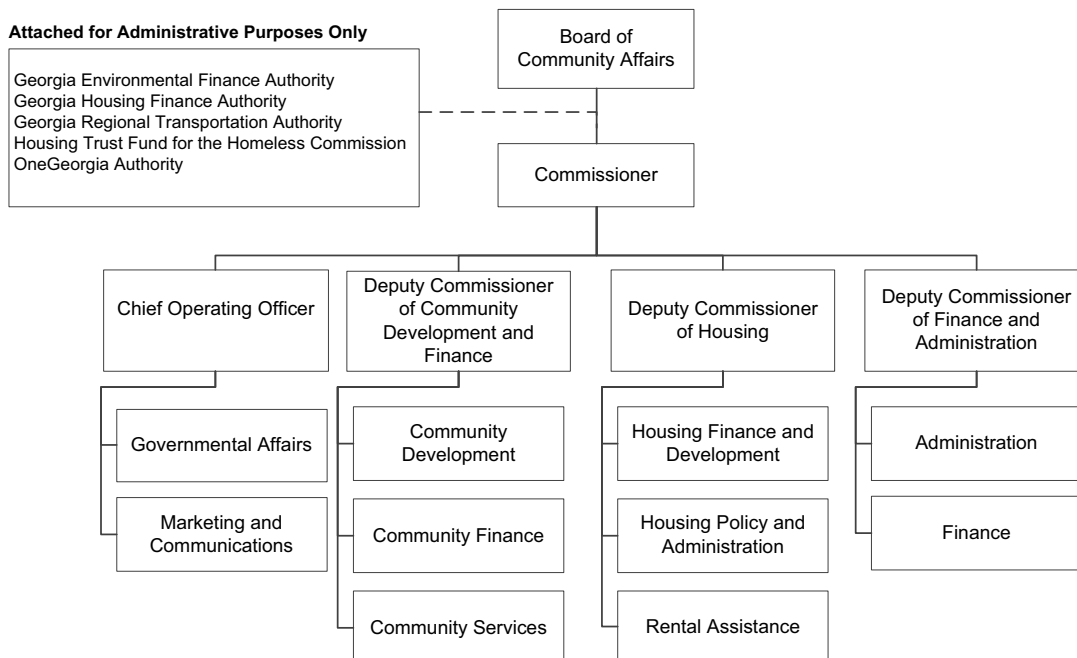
Attached for Administrative Purposes Only

Georgia Environmental Finance Authority
Georgia Housing Finance Authority
Georgia Regional Transportation Authority
Housing Trust Fund for the Homeless Commission
OneGeorgia Authority

Board of Community Affairs

Commissioner

Chief Operating Officer

Governmental Affairs

Marketing and Communications

Deputy Commissioner of Community Development and Finance

Community Development

Community Finance

Community Services

Deputy Commissioner of Housing

Housing Finance and Development

Housing Policy and Administration

Rental Assistance

Deputy Commissioner of Finance and Administration

Administration

Finance